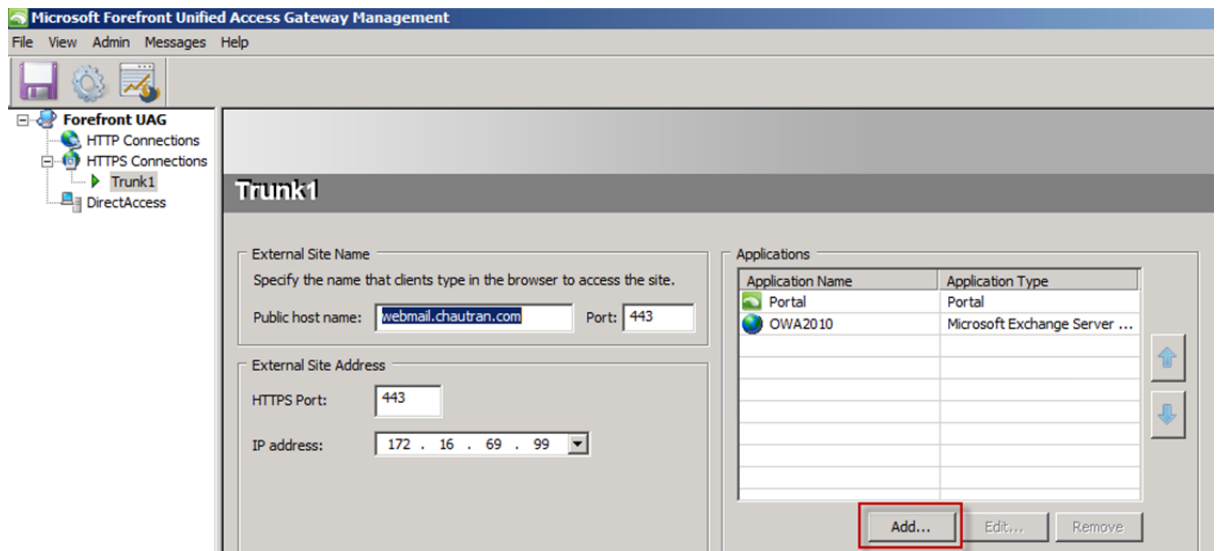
Microsoft Forefront Unified Access Gateway Management

File View Admin Messages Help

Forefront UAG
HTTP Connections
HTTPS Connections
Trunk1
DirectAccess

Trunk1

External Site Name
Specify the name that clients type in the browser to access the site.
Public host name: webmail.chautran.com Port: 443

External Site Address
HTTPS Port: 443
IP address: 172 . 16 . 69 . 99

Applications

| Application Name | Application Type |
|---|---|
| Portal | Portal |
| OWA2010 | Microsoft Exchange Server ... |

Add... Edit... Remove